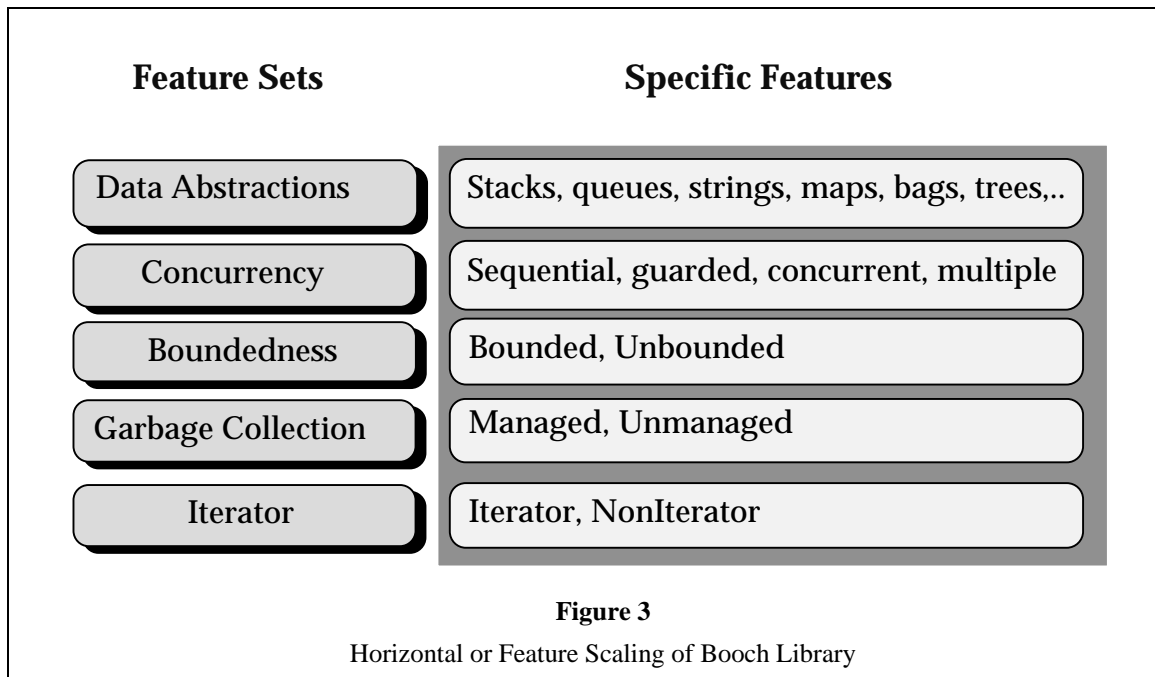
Feature Sets

Specific Features

Data Abstractions

Stacks, queues, strings, maps, bags, trees,..

Concurrency

Sequential, guarded, concurrent, multiple

Boundedness

Bounded, Unbounded

Garbage Collection

Managed, Unmanaged

Iterator

Iterator, NonIterator

Figure 3

Horizontal or Feature Scaling of Booch Library